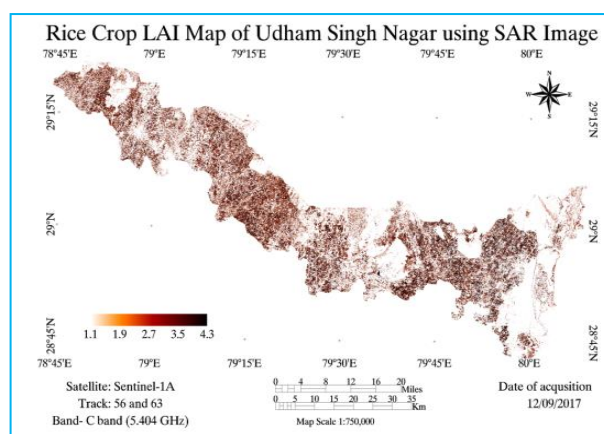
Rice Crop LAI Map of Udham Singh Nagar using SAR Image

78°45'E 79°E 79°15'E 79°30'E 79°45'E 80°E

N
W E
S

29°15'N
29°N
28°45'N

29°15'N
29°N
28°45'N

1.1 1.9 2.7 3.5 4.3

78°45'E 79°E 79°15'E 79°30'E 79°45'E 80°E

Satellite: Sentinel-1A
Track: 56 and 63
Band- C band (5.404 GHz)

0 4 8 12 16 20 Miles
0 5 10 15 20 25 30 35 Km
Map Scale 1:750,000

Date of acqusition
12/09/2017